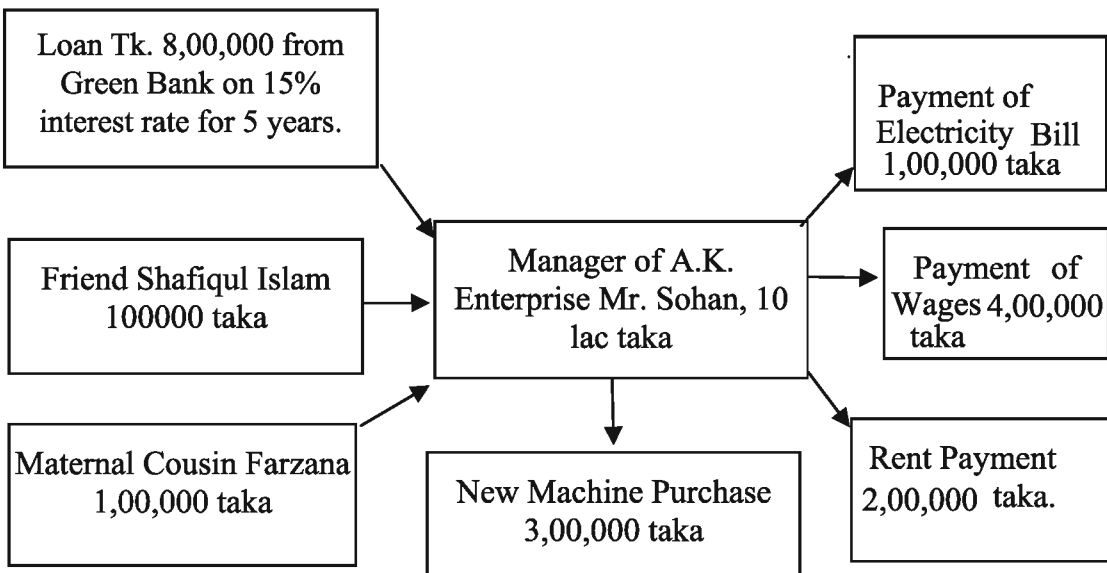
Loan Tk. 8,00,000 from Green Bank on 15% interest rate for 5 years.

Friend Shafiqul Islam 100000 taka

Maternal Cousin Farzana 1,00,000 taka

Manager of A.K. Enterprise Mr. Sohan, 10 lac taka

New Machine Purchase 3,00,000 taka

Payment of Electricity Bill 1,00,000 taka

Payment of Wages 4,00,000 taka

Rent Payment 2,00,000 taka.